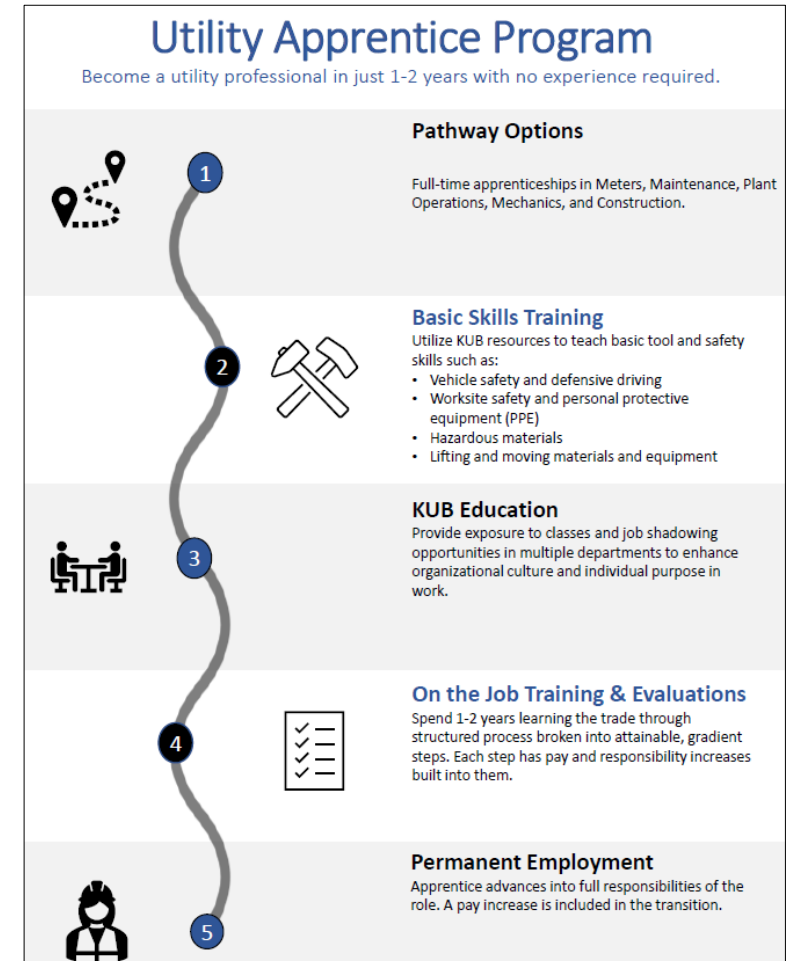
Utility Apprentice Program
Become a utility professional in just 1-2 years with no experience required.

1

Pathway Options

Full-time apprenticeships in Meters, Maintenance, Plant Operations, Mechanics, and Construction.

2

Basic Skills Training
Utilize KUB resources to teach basic tool and safety skills such as:
• Vehicle safety and defensive driving
• Worksite safety and personal protective equipment (PPE)
• Hazardous materials
• Lifting and moving materials and equipment

3

KUB Education
Provide exposure to classes and job shadowing opportunities in multiple departments to enhance organizational culture and individual purpose in work.

4

On the Job Training & Evaluations
Spend 1-2 years learning the trade through structured process broken into attainable, gradient steps. Each step has pay and responsibility increases built into them.

5

Permanent Employment
Apprentice advances into full responsibilities of the role. A pay increase is included in the transition.